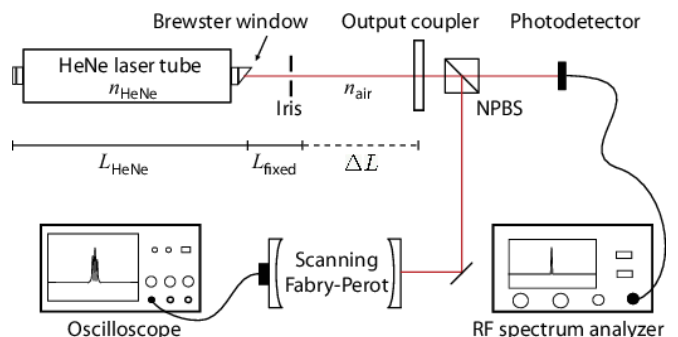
Brewster window
Output coupler
Photodetector
HeNe laser tube
$n_{\text{HeNe}}$
Iris
$n_{\text{air}}$
NPBS
$L_{\text{HeNe}}$
$L_{\text{fixed}}$
$\Delta L$
Scanning Fabry-Perot
Oscilloscope
RF spectrum analyzer